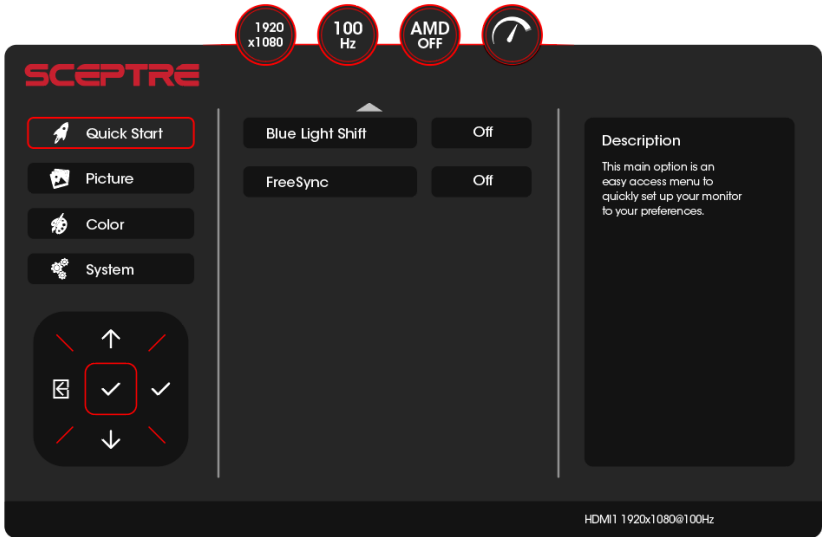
1920 x1080

100 Hz

AMD OFF

SCEPTRE

Quick Start

Picture

Color

System

Blue Light Shift

Off

FreeSync

Off

Description

This main option is an easy access menu to quickly set up your monitor to your preferences.

HDMI1 1920x1080@100Hz